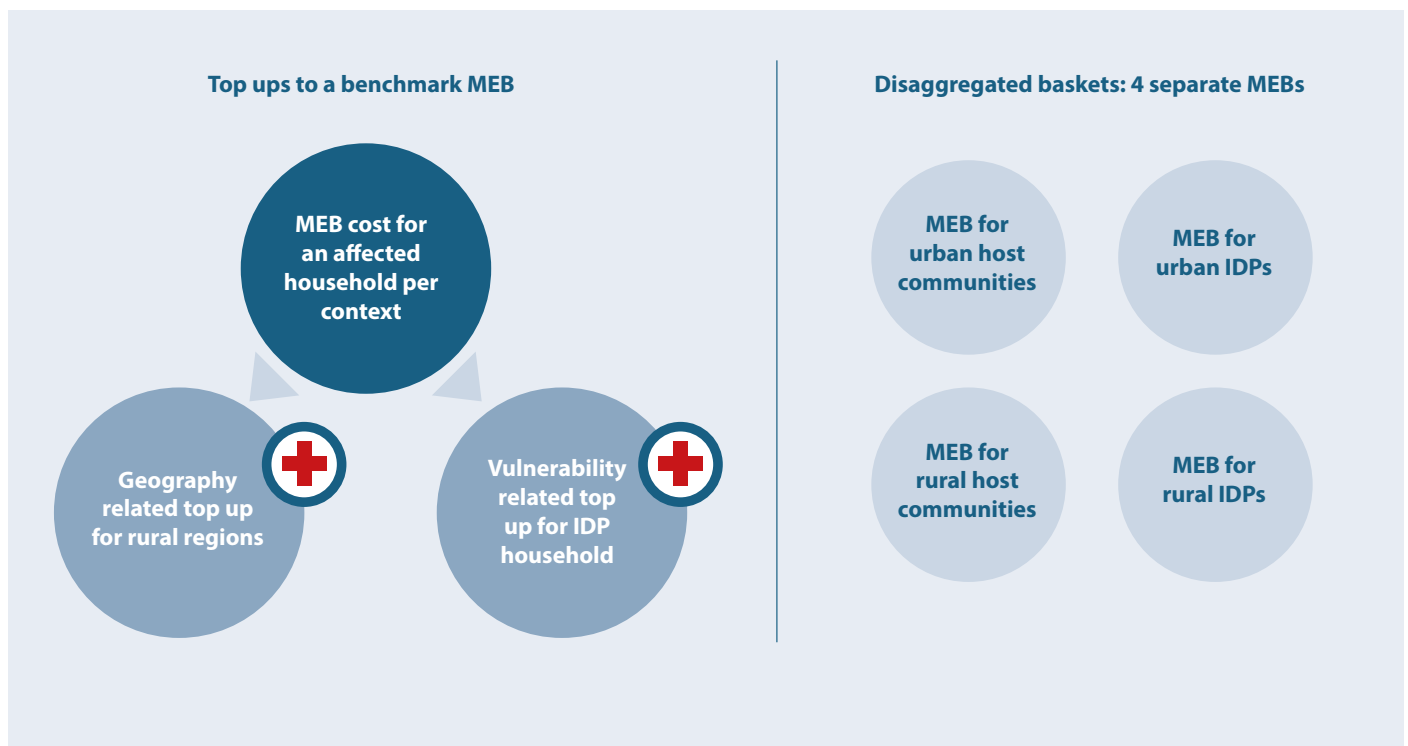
Top ups to a benchmark MEB

MEB cost for an affected household per context

Geography related top up for rural regions

Vulnerability related top up for IDP household

Disaggregated baskets: 4 separate MEBs

MEB for urban host communities

MEB for urban IDPs

MEB for rural host communities

MEB for rural IDPs